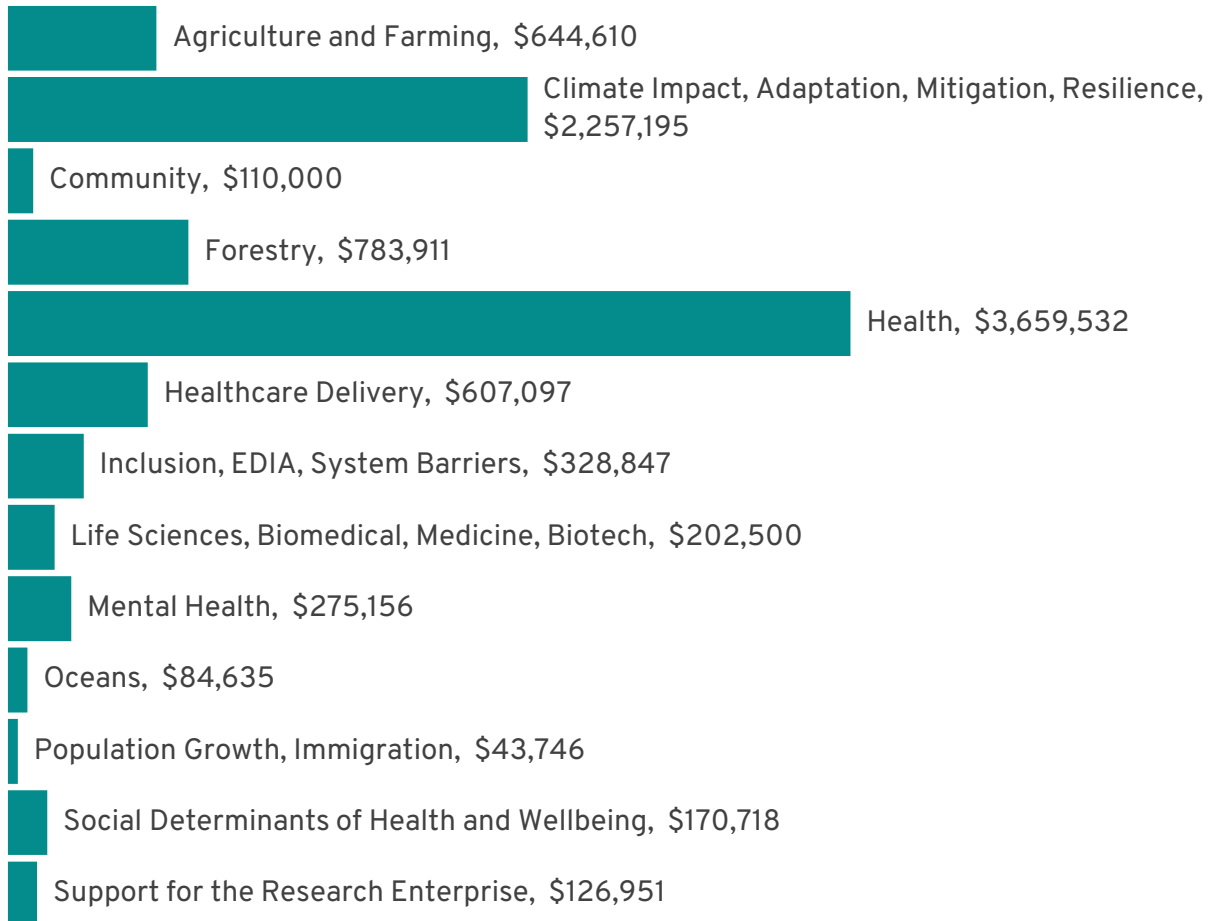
Agriculture and Farming, \$644,610

Climate Impact, Adaptation, Mitigation, Resilience, \$2,257,195

Community, \$110,000

Forestry, \$783,911

Health, \$3,659,532

Healthcare Delivery, \$607,097

Inclusion, EDIA, System Barriers, \$328,847

Life Sciences, Biomedical, Medicine, Biotech, \$202,500

Mental Health, \$275,156

Oceans, \$84,635

Population Growth, Immigration, \$43,746

Social Determinants of Health and Wellbeing, \$170,718

Support for the Research Enterprise, \$126,951